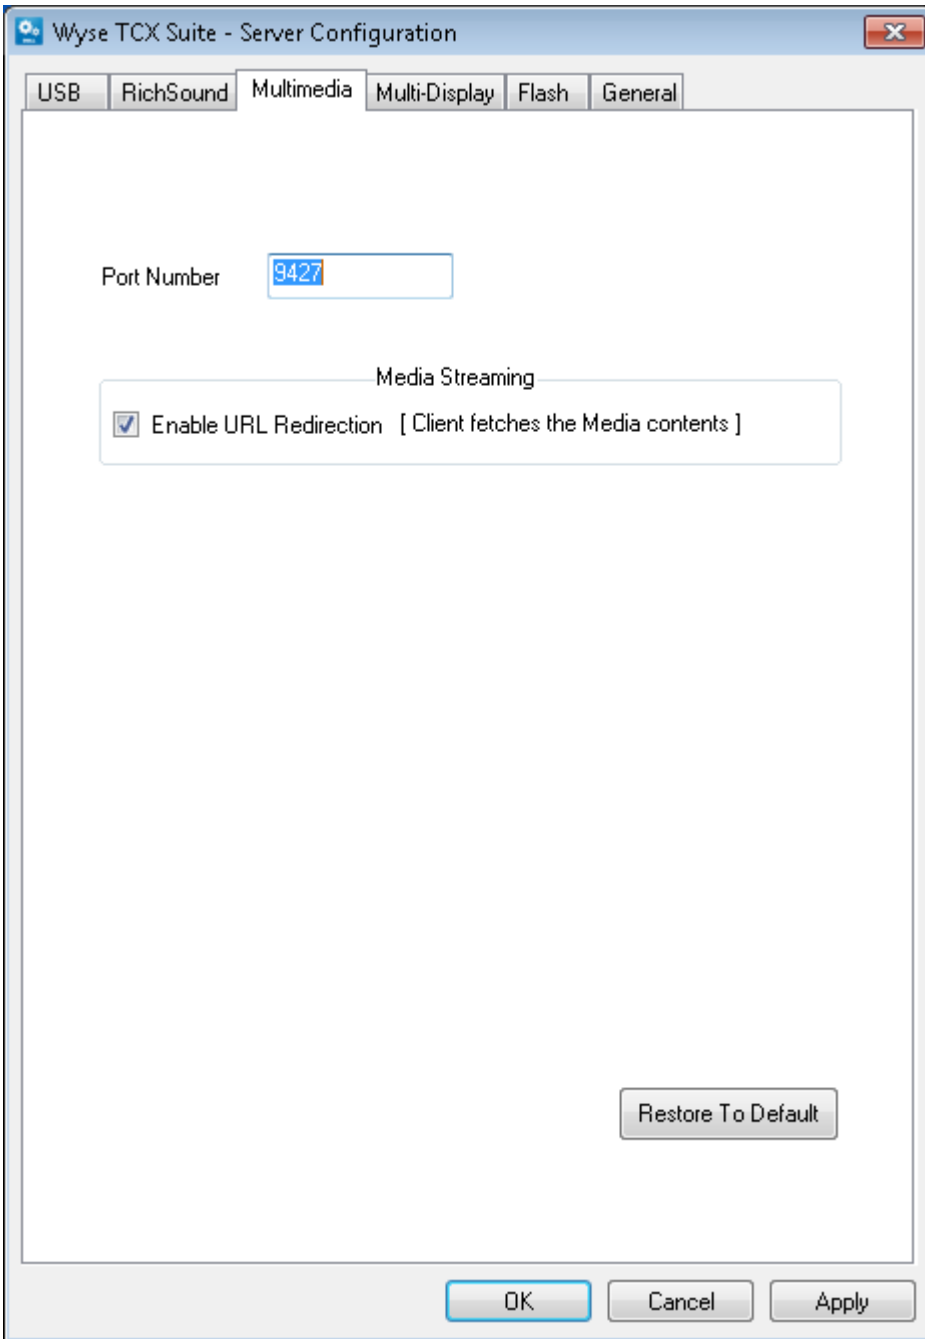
Wyse TCX Suite - Server Configuration

USB RichSound Multimedia Multi-Display Flash General

Port Number 9427

Media Streaming

Enable URL Redirection [ Client fetches the Media contents ]

Restore To Default

OK Cancel Apply